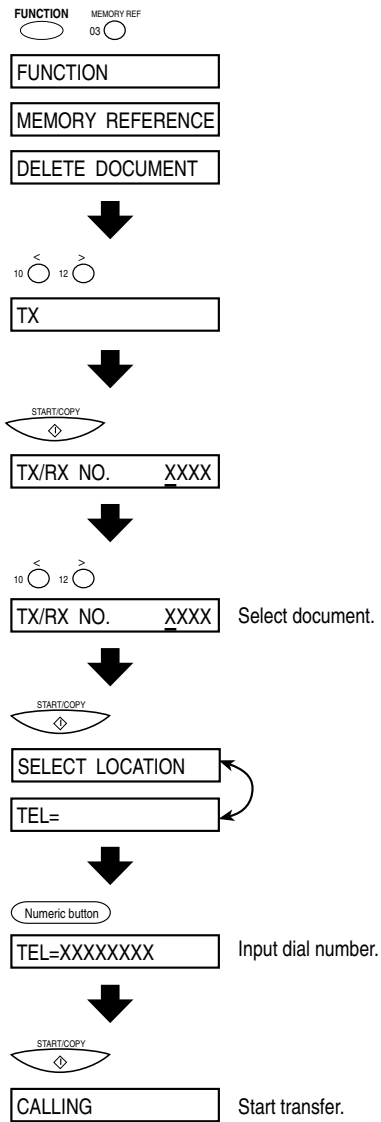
FUNCTION

MEMORY REF
03

FUNCTION

MEMORY REFERENCE

DELETE DOCUMENT

<
10

>
12

TX

START/COPY

TX/RX NO. XXXX

<
10

>
12

TX/RX NO. XXXX

Select document.

START/COPY

SELECT LOCATION

TEL=

Numeric button

TEL=XXXXXXXX

Input dial number.

START/COPY

CALLING

Start transfer.